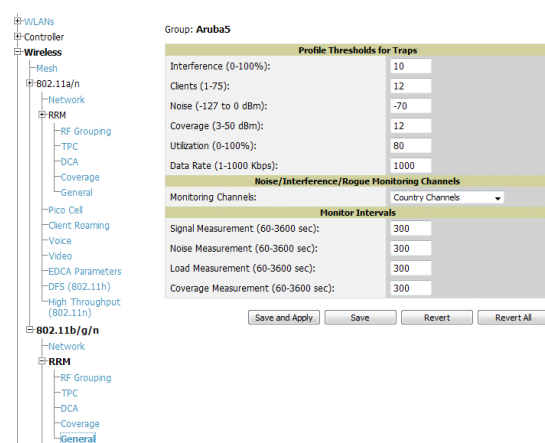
WLANs
Controller
Wireless
Mesh
802.11a/n
Network
RRM
RF Grouping
TPC
DCA
Coverage
General
Pico Cell
Client Roaming
Voice
Video
EDCA Parameters
DFS (802.11h)
High Throughput (802.11n)
802.11b/g/n
Network
RRM
RF Grouping
TPC
DCA
Coverage
General

Group: Aruba5

| Profile Thresholds for Traps | |
|---|---|
| Interference (0-100%): | 10 |
| Clients (1-75): | 12 |
| Noise (-127 to 0 dBm): | -70 |
| Coverage (3-50 dBm): | 12 |
| Utilization (0-100%): | 80 |
| Data Rate (1-1000 Kbps): | 1000 |
| **Noise/Interference/Rogue Monitoring Channels** | |
| Monitoring Channels: | Country Channels |
| **Monitor Intervals** | |
| Signal Measurement (60-3600 sec): | 300 |
| Noise Measurement (60-3600 sec): | 300 |
| Load Measurement (60-3600 sec): | 300 |
| Coverage Measurement (60-3600 sec): | 300 |

Save and Apply Save Revert Revert All